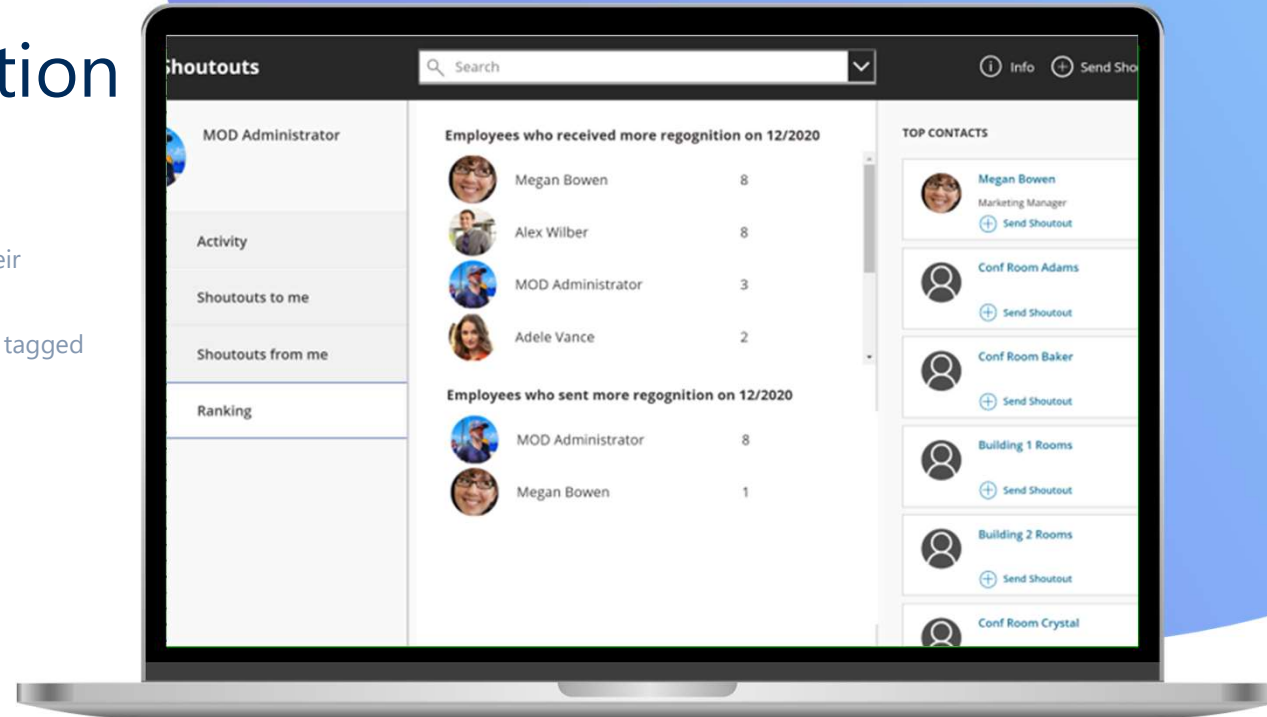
tion

eir

tagged

houtouts

Search

Info Send Sho

MOD Administrator

Activity

Shoutouts to me

Shoutouts from me

Ranking

Employees who received more regognition on 12/2020

| | |
|---|---|
| Megan Bowen | 8 |
| Alex Wilber | 8 |
| MOD Administrator | 3 |
| Adele Vance | 2 |

Employees who sent more regognition on 12/2020

| | |
|---|---|
| MOD Administrator | 8 |
| Megan Bowen | 1 |

TOP CONTACTS

Megan Bowen
Marketing Manager
Send Shoutout

Conf Room Adams
Send Shoutout

Conf Room Baker
Send Shoutout

Building 1 Rooms
Send Shoutout

Building 2 Rooms
Send Shoutout

Conf Room Crystal